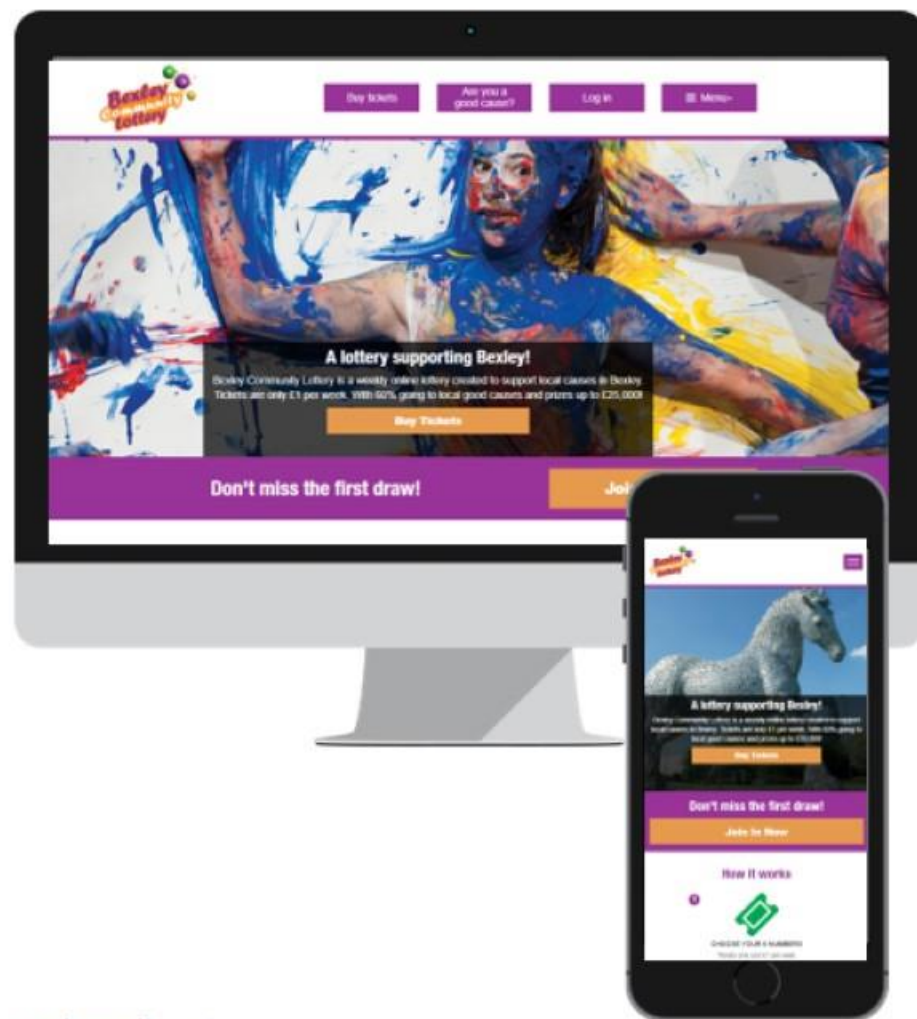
Bexley Community Lottery

Buy tickets

Are you a good cause?

Log in

☰ Menu

A lottery supporting Bexley!

Bexley Community Lottery is a weekly online lottery created to support local causes in Bexley. Tickets are only £1 per week. With 60% going to local good causes and prizes up to £25,000!

Buy Tickets

Don't miss the first draw!

Joi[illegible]

Bexley Lottery

A lottery supporting Bexley!

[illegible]

Buy Tickets

Don't miss the first draw!

Join In Now

How it works

CHOOSE YOUR 6 NUMBERS

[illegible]